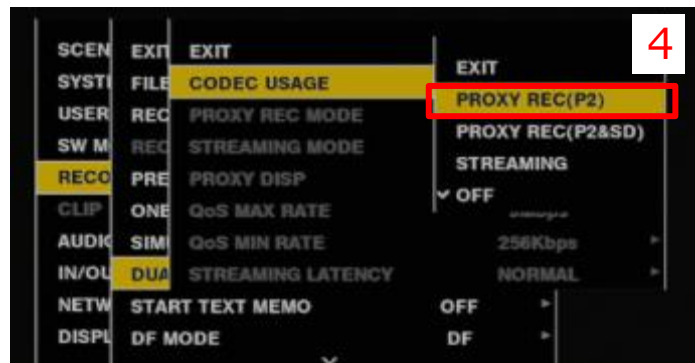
SCEN
SYST
USER
SW M
RECO
CLIP
AUDI
IN/OU
NETW
DISPL

EXI
FILE
REC
REC
PRE
ONE
SIM
DUA

EXIT
CODEC USAGE
PROXY REC MODE
STREAMING MODE
PROXY DISP
QoS MAX RATE
QoS MIN RATE
STREAMING LATENCY
START TEXT MEMO
DF MODE

4

EXIT
PROXY REC(P2)
PROXY REC(P2&SD)
STREAMING
✔ OFF

256Kbps
NORMAL
OFF
DF